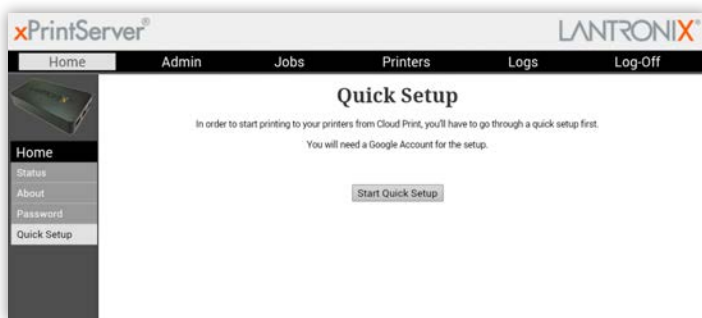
xPrintServer®

LANTRONIX®

Home Admin Jobs Printers Logs Log-Off

Quick Setup

In order to start printing to your printers from Cloud Print, you'll have to go through a quick setup first.

You will need a Google Account for the setup.

Start Quick Setup

Home
Status
About
Password
Quick Setup